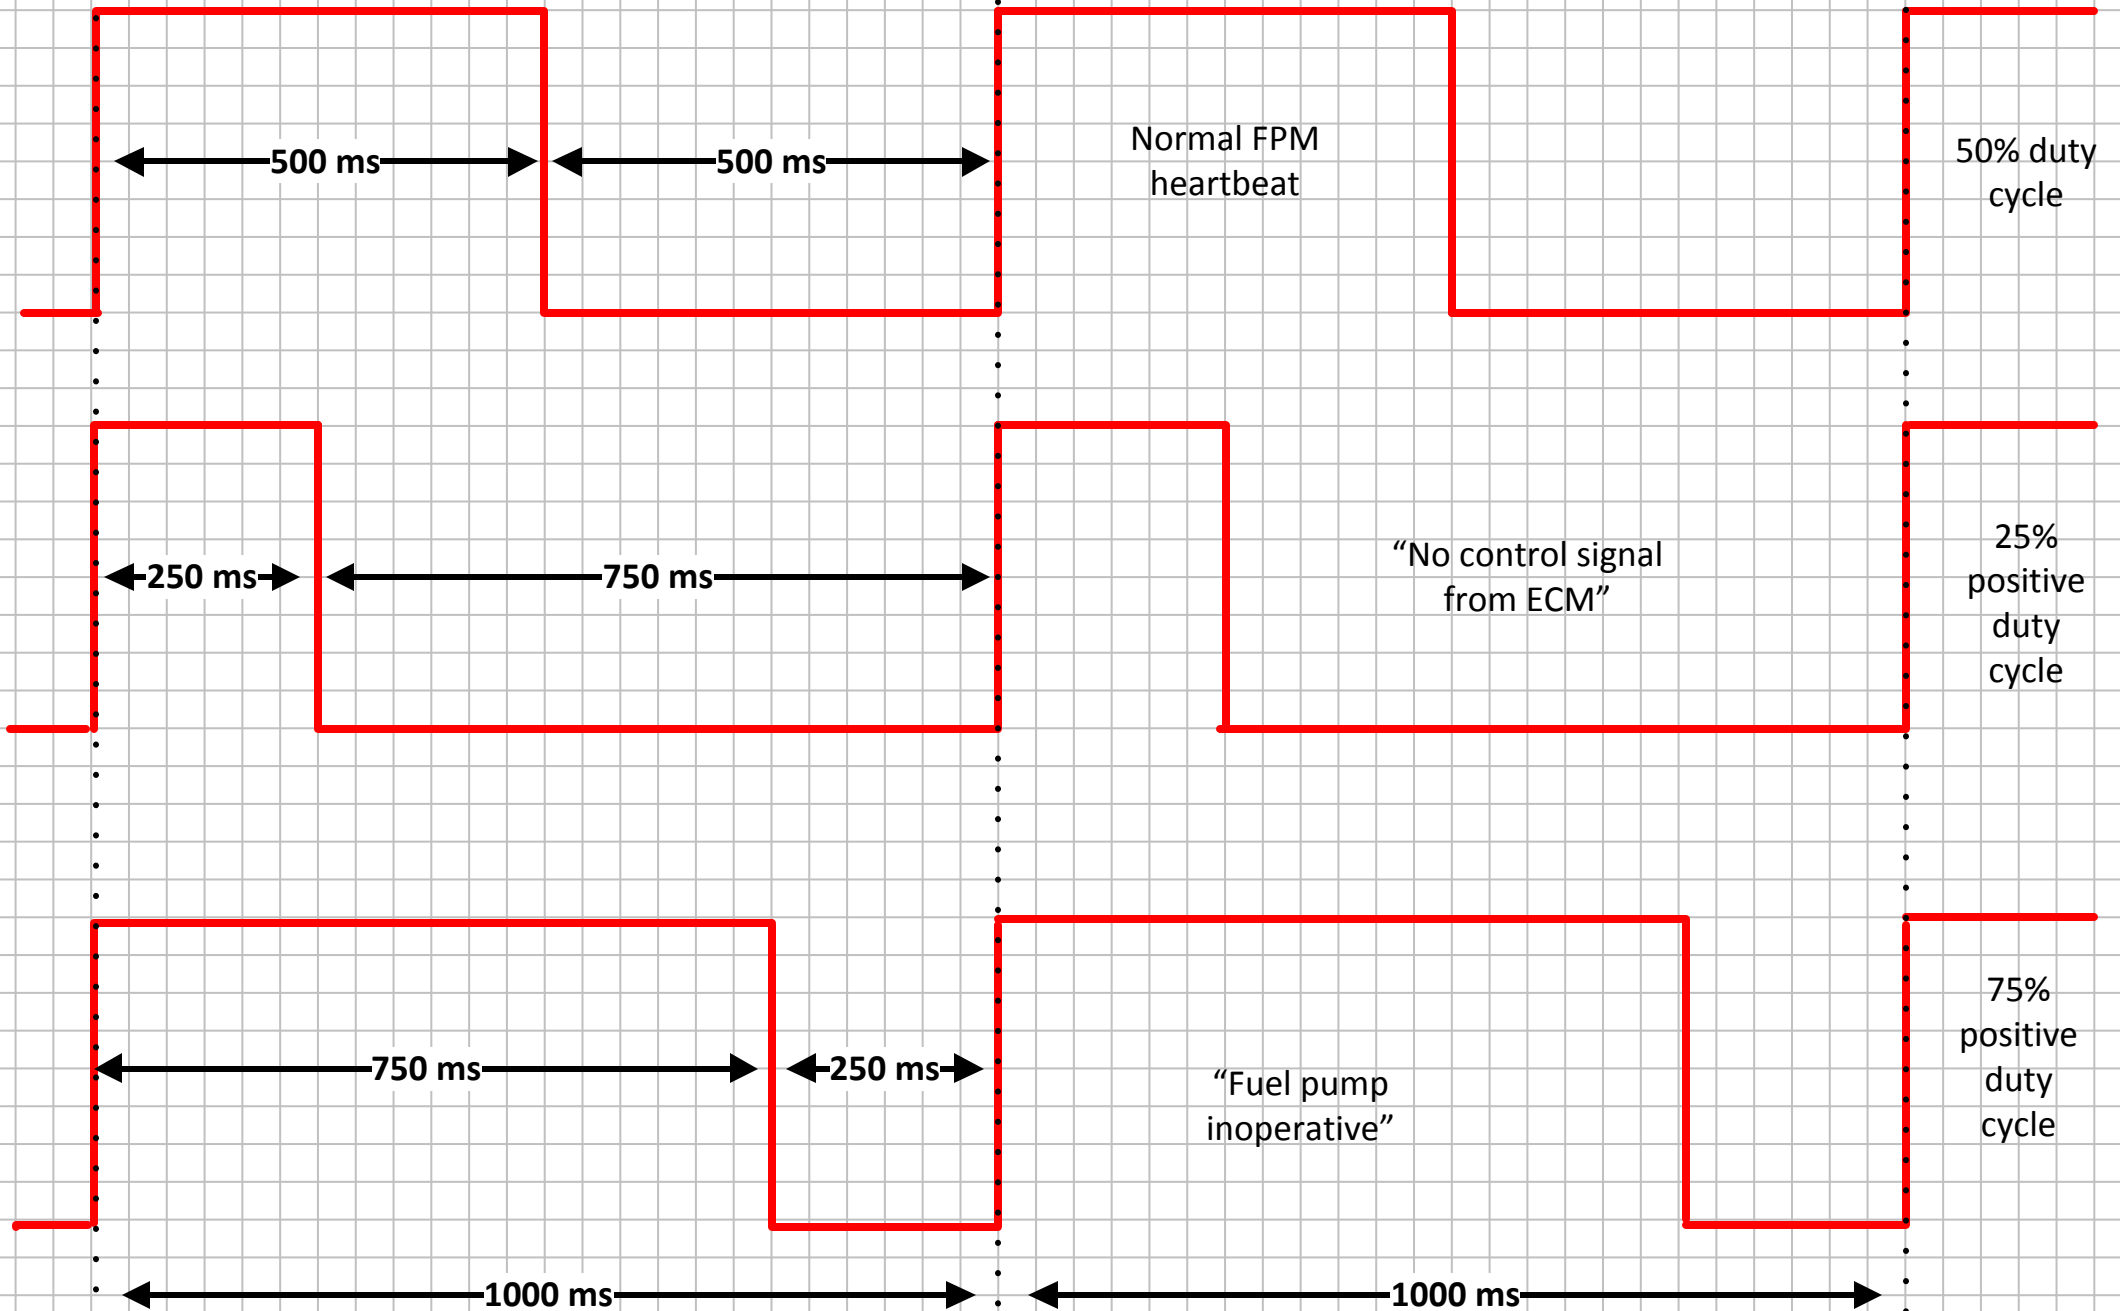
500 ms

500 ms

Normal FPM heartbeat

50% duty cycle

250 ms

750 ms

“No control signal from ECM”

25% positive duty cycle

750 ms

250 ms

“Fuel pump inoperative”

75% positive duty cycle

1000 ms

1000 ms